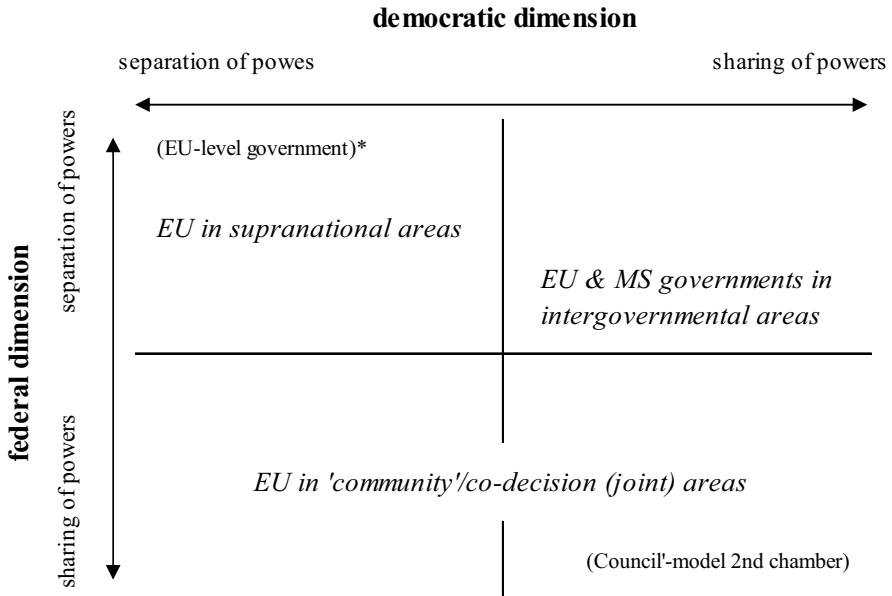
democratic dimension

separation of powes

sharing of powers

federal dimension

separation of powers

sharing of powers

(EU-level government)*

*EU in supranational areas*

*EU & MS governments in intergovernmental areas*

*EU in 'community'/co-decision (joint) areas*

(Council'-model 2nd chamber)